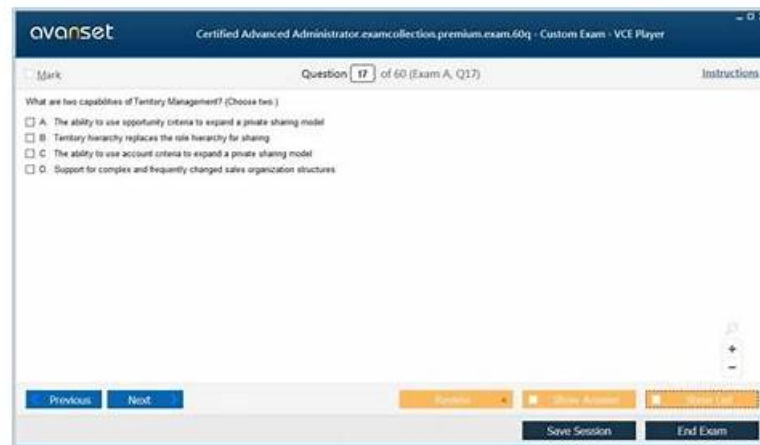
avanset

Certified Advanced Administrator.examcollection.premium.exam.60q - Custom Exam - VCE Player

Mark

Question 17 of 60 (Exam A, Q17)

Instructions

What are two capabilities of Territory Management? (Choose two.)

A. The ability to use opportunity criteria to expand a private sharing model
B. Territory hierarchy replaces the role hierarchy for sharing
C. The ability to use account criteria to expand a private sharing model
D. Support for complex and frequently changed sales organization structures

Previous Next

Review

Show Answer

Show List

Save Session

End Exam